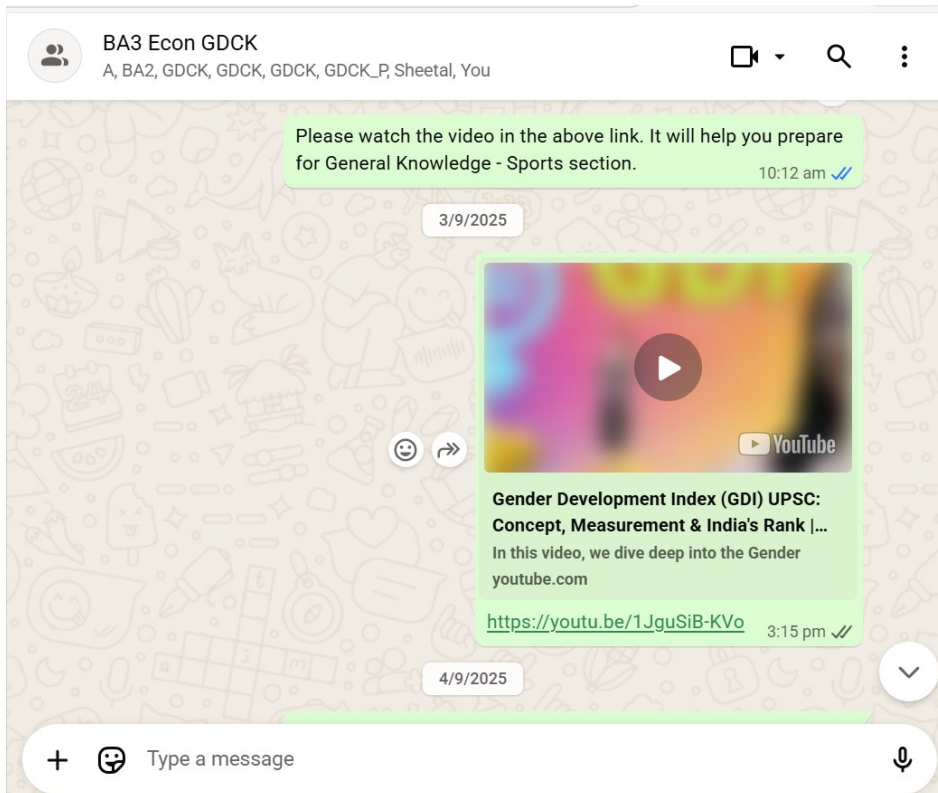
BA3 Econ GDCK
A, BA2, GDCK, GDCK, GDCK, GDCK_P, Sheetal, You

Please watch the video in the above link. It will help you prepare for General Knowledge - Sports section.
10:12 am

3/9/2025

YouTube

Gender Development Index (GDI) UPSC: Concept, Measurement & India's Rank |...
In this video, we dive deep into the Gender
youtube.com

https://youtu.be/1JguSiB-KVo
3:15 pm

4/9/2025

Type a message